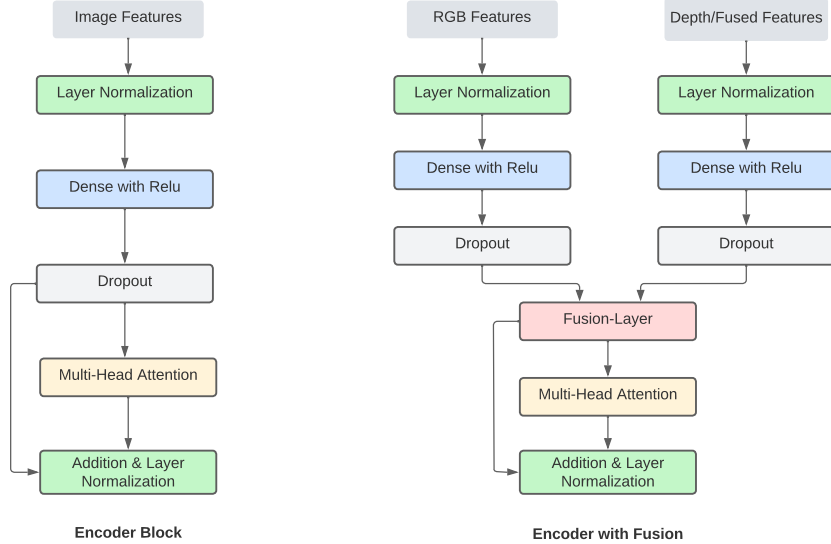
Image Features

Layer Normalization

Dense with Relu

Dropout

Multi-Head Attention

Addition & Layer Normalization

Encoder Block

RGB Features

Depth/Fused Features

Layer Normalization

Layer Normalization

Dense with Relu

Dense with Relu

Dropout

Dropout

Fusion-Layer

Multi-Head Attention

Addition & Layer Normalization

Encoder with Fusion